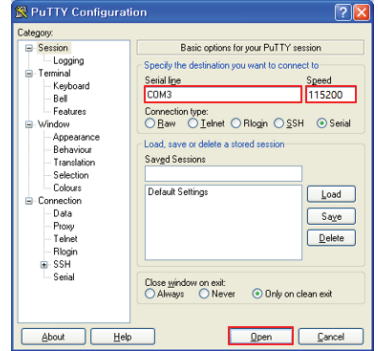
PuTTY Configuration

Category:

Session
Logging
Terminal
Keyboard
Bell
Features
Window
Appearance
Behaviour
Translation
Selection
Colours
Connection
Data
Proxy
Telnet
Rlogin
SSH
Serial

Basic options for your PuTTY session

Specify the destination you want to connect to

Serial line
COM3

Speed
115200

Connection type:
Raw
Telnet
Rlogin
SSH
Serial

Load, save or delete a stored session

Saved Sessions

Default Settings

Load
Save
Delete

Close window on exit:
Always
Never
Only on clean exit

About
Help
Open
Cancel